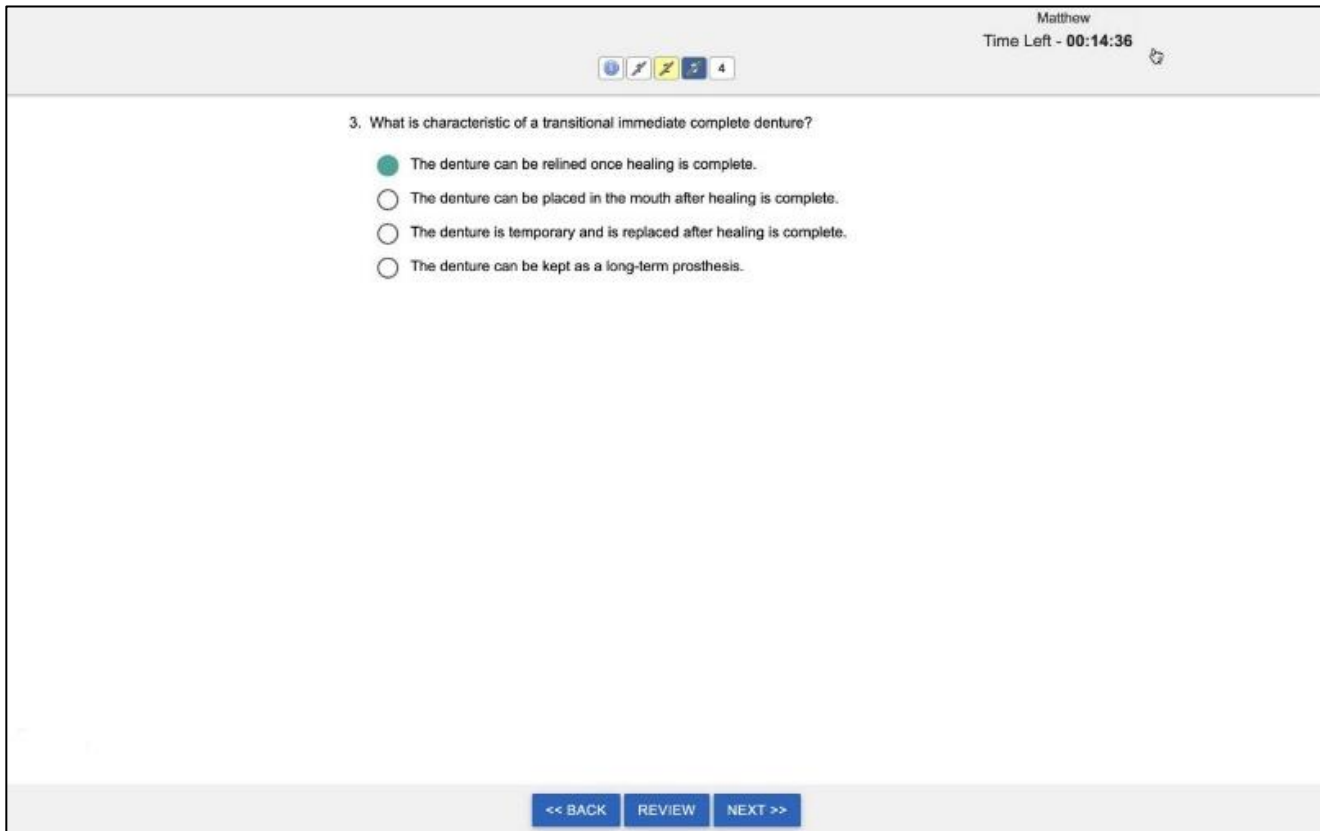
Matthew
Time Left - **00:14:36**

4

3. What is characteristic of a transitional immediate complete denture?

The denture can be relined once healing is complete.

The denture can be placed in the mouth after healing is complete.

The denture is temporary and is replaced after healing is complete.

The denture can be kept as a long-term prosthesis.

<< BACK REVIEW NEXT >>